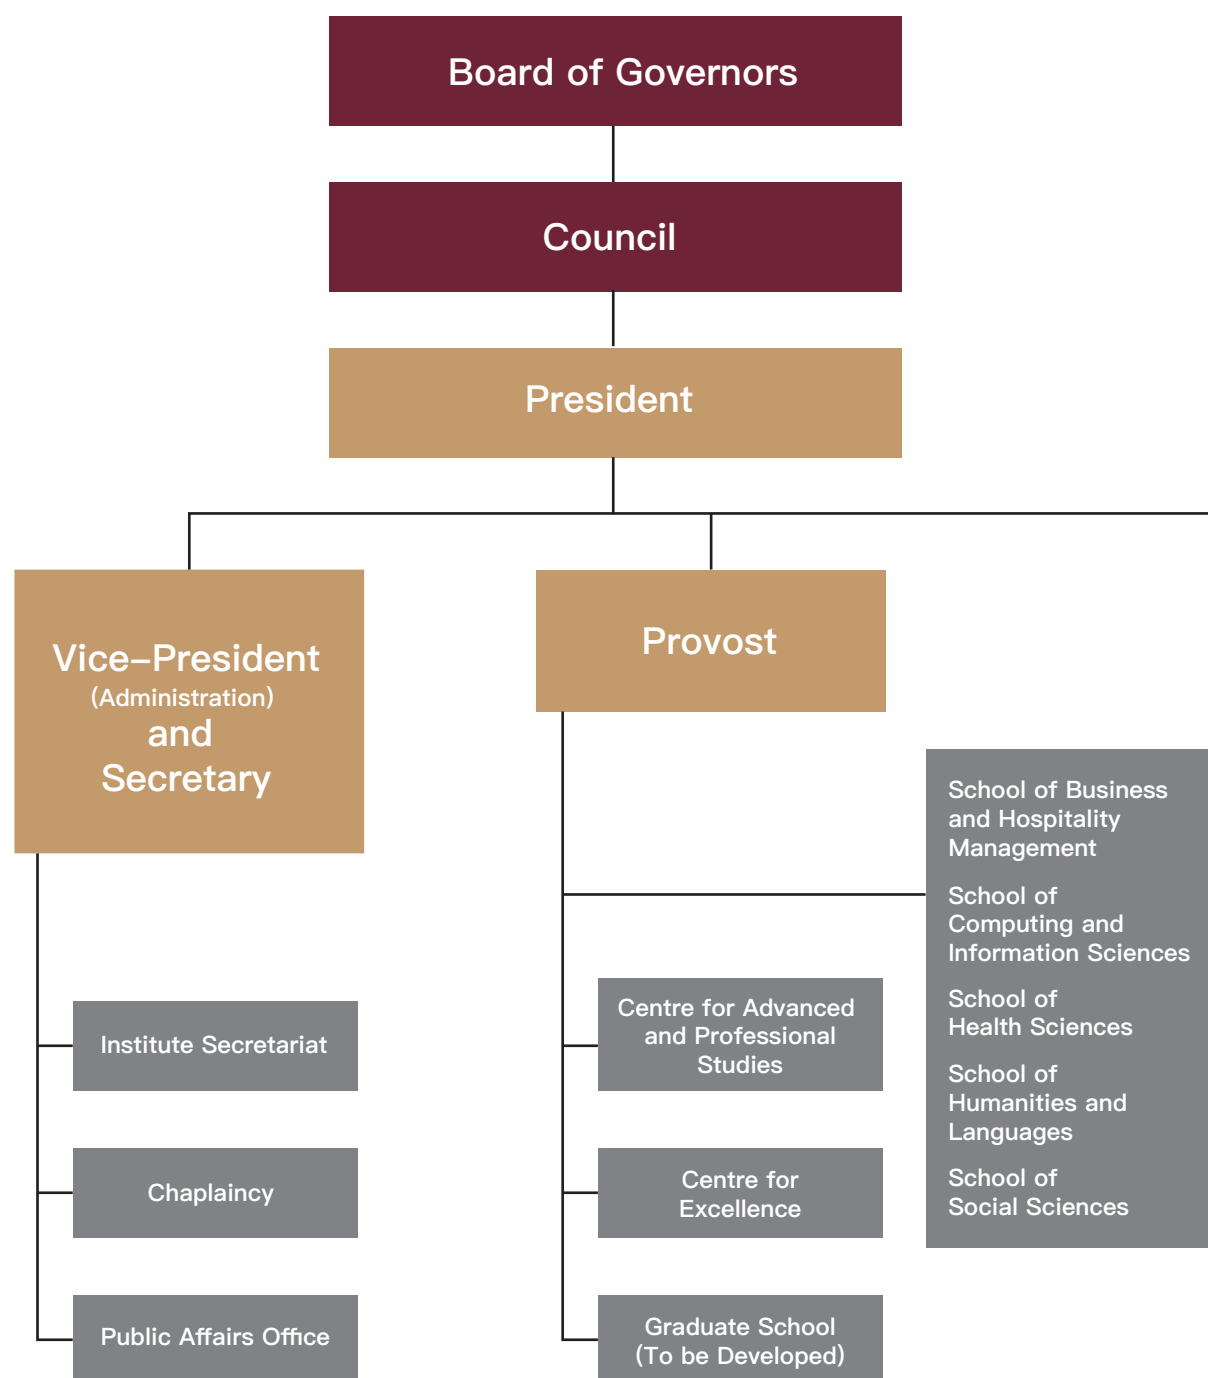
Board of Governors

Council

President

Vice–President (Administration) and Secretary

Provost

Institute Secretariat

Chaplaincy

Public Affairs Office

School of Business and Hospitality Management

School of Computing and Information Sciences

School of Health Sciences

School of Humanities and Languages

School of Social Sciences

Centre for Advanced and Professional Studies

Centre for Excellence

Graduate School (To be Developed)